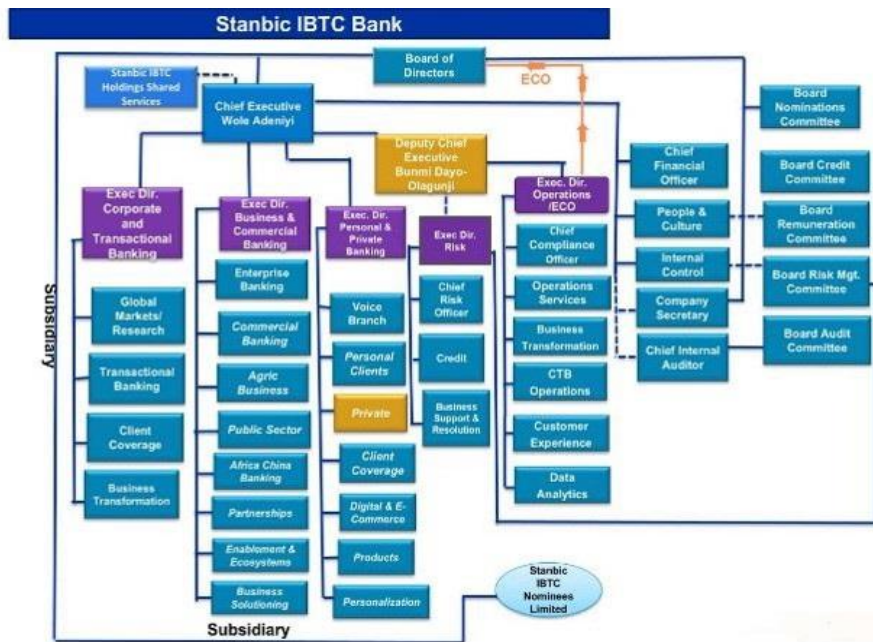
Stanbic IBTC Bank

Board of Directors

Stanbic IBTC Holdings Shared Services

ECO

Chief Executive Wole Adeniyi

Board Nominations Committee

Deputy Chief Executive Bunmi Dayo-Olagunji

Chief Financial Officer

Board Credit Committee

Exec Dir. Corporate and Transactional Banking

Exec Dir. Business & Commercial Banking

Exec. Dir. Personal & Private Banking

Exec Dir. Risk

Exec. Dir. Operations /ECO

People & Culture

Board Remuneration Committee

Internal Control

Board Risk Mgt. Committee

Company Secretary

Board Audit Committee

Chief Internal Auditor

Subsidiary

Global Markets/ Research

Transactional Banking

Client Coverage

Business Transformation

Enterprise Banking

Commercial Banking

Agric Business

Public Sector

Africa China Banking

Partnerships

Enablement & Ecosystems

Business Solutioning

Voice Branch

Personal Clients

Private

Client Coverage

Digital & E-Commerce

Products

Personalization

Chief Risk Officer

Credit

Business Support & Resolution

Chief Compliance Officer

Operations Services

Business Transformation

CTB Operations

Customer Experience

Data Analytics

Stanbic IBTC Nominees Limited

Subsidiary